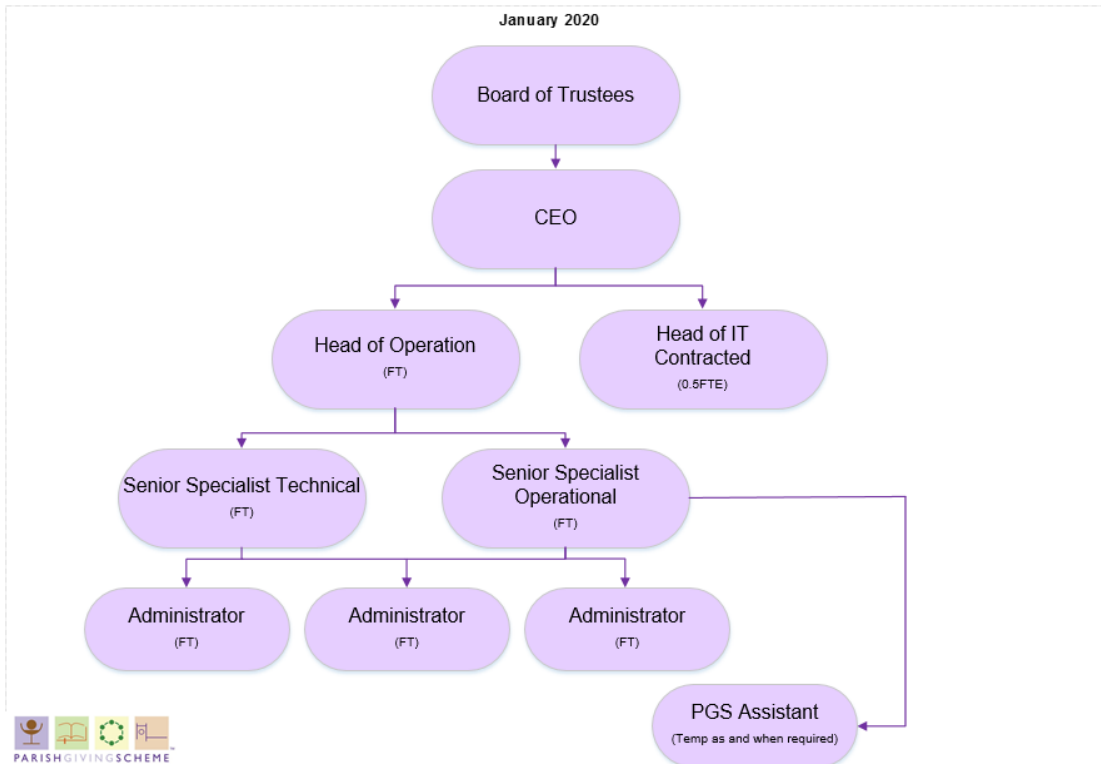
January 2020

Board of Trustees

CEO

Head of Operation
(FT)

Head of IT Contracted
(0.5FTE)

Senior Specialist Technical
(FT)

Senior Specialist Operational
(FT)

Administrator
(FT)

Administrator
(FT)

Administrator
(FT)

PGS Assistant
(Temp as and when required)

PARISHGIVINGSCHEME